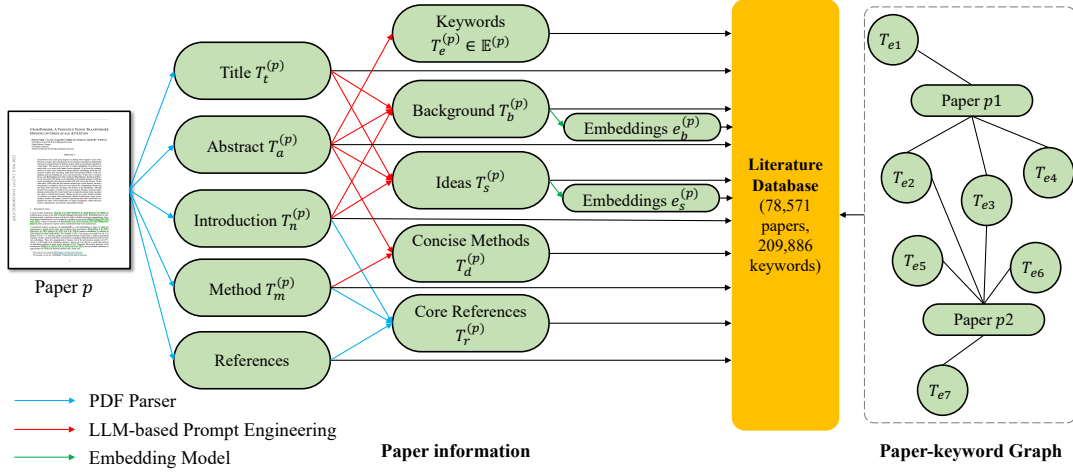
Paper $p$

Title $T_t^{(p)}$

Abstract $T_a^{(p)}$

Introduction $T_n^{(p)}$

Method $T_m^{(p)}$

References

Keywords $T_e^{(p)} \in \mathbb{E}^{(p)}$

Background $T_b^{(p)}$

Embeddings $e_b^{(p)}$

Ideas $T_s^{(p)}$

Embeddings $e_s^{(p)}$

Concise Methods $T_d^{(p)}$

Core References $T_r^{(p)}$

Literature Database (78,571 papers, 209,886 keywords)

$T_{e1}$

Paper $p1$

$T_{e2}$

$T_{e3}$

$T_{e4}$

$T_{e5}$

$T_{e6}$

Paper $p2$

$T_{e7}$

PDF Parser

LLM-based Prompt Engineering

Embedding Model

Paper information

Paper-keyword Graph